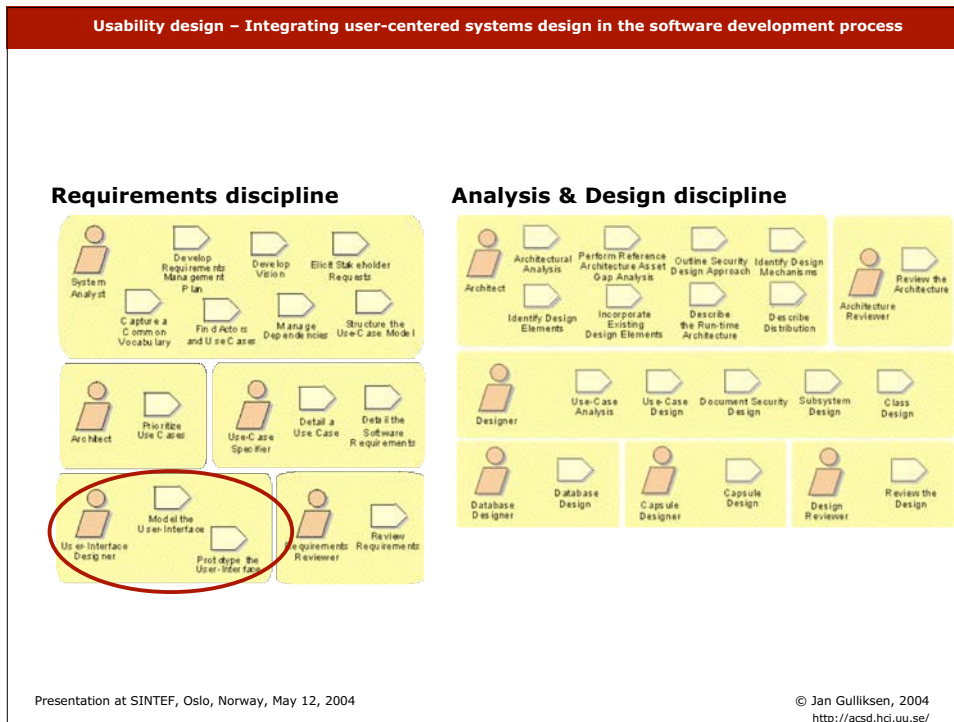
Usability design – Integrating user-centered systems design in the software development process

Requirements discipline

System Analyst

Develop Requirements Management Plan

Develop Vision

Elicit Stakeholder Requests

Capture a Common Vocabulary

Find Actors and Use Cases

Manage Dependencies

Structure the Use-Case Model

Architect

Prioritize Use Cases

Use-Case Specifier

Detail a Use Case

Detail the Software Requirements

User-Interface Designer

Model the User-Interface

Prototype the User-Interface

Requirements Reviewer

Review Requirements

Analysis & Design discipline

Architect

Architectural Analysis

Perform Reference Architecture Asset Gap Analysis

Outline Security Design Approach

Identify Design Mechanisms

Identify Design Elements

Incorporate Existing Design Elements

Describe the Run-time Architecture

Describe Distribution

Architecture Reviewer

Review the Architecture

Designer

Use-Case Analysis

Use-Case Design

Document Security Design

Subsystem Design

Class Design

Database Designer

Database Design

Capsule Designer

Capsule Design

Design Reviewer

Review the Design

Presentation at SINTEF, Oslo, Norway, May 12, 2004

© Jan Gulliksen, 2004
http://acsd.hci.uu.se/